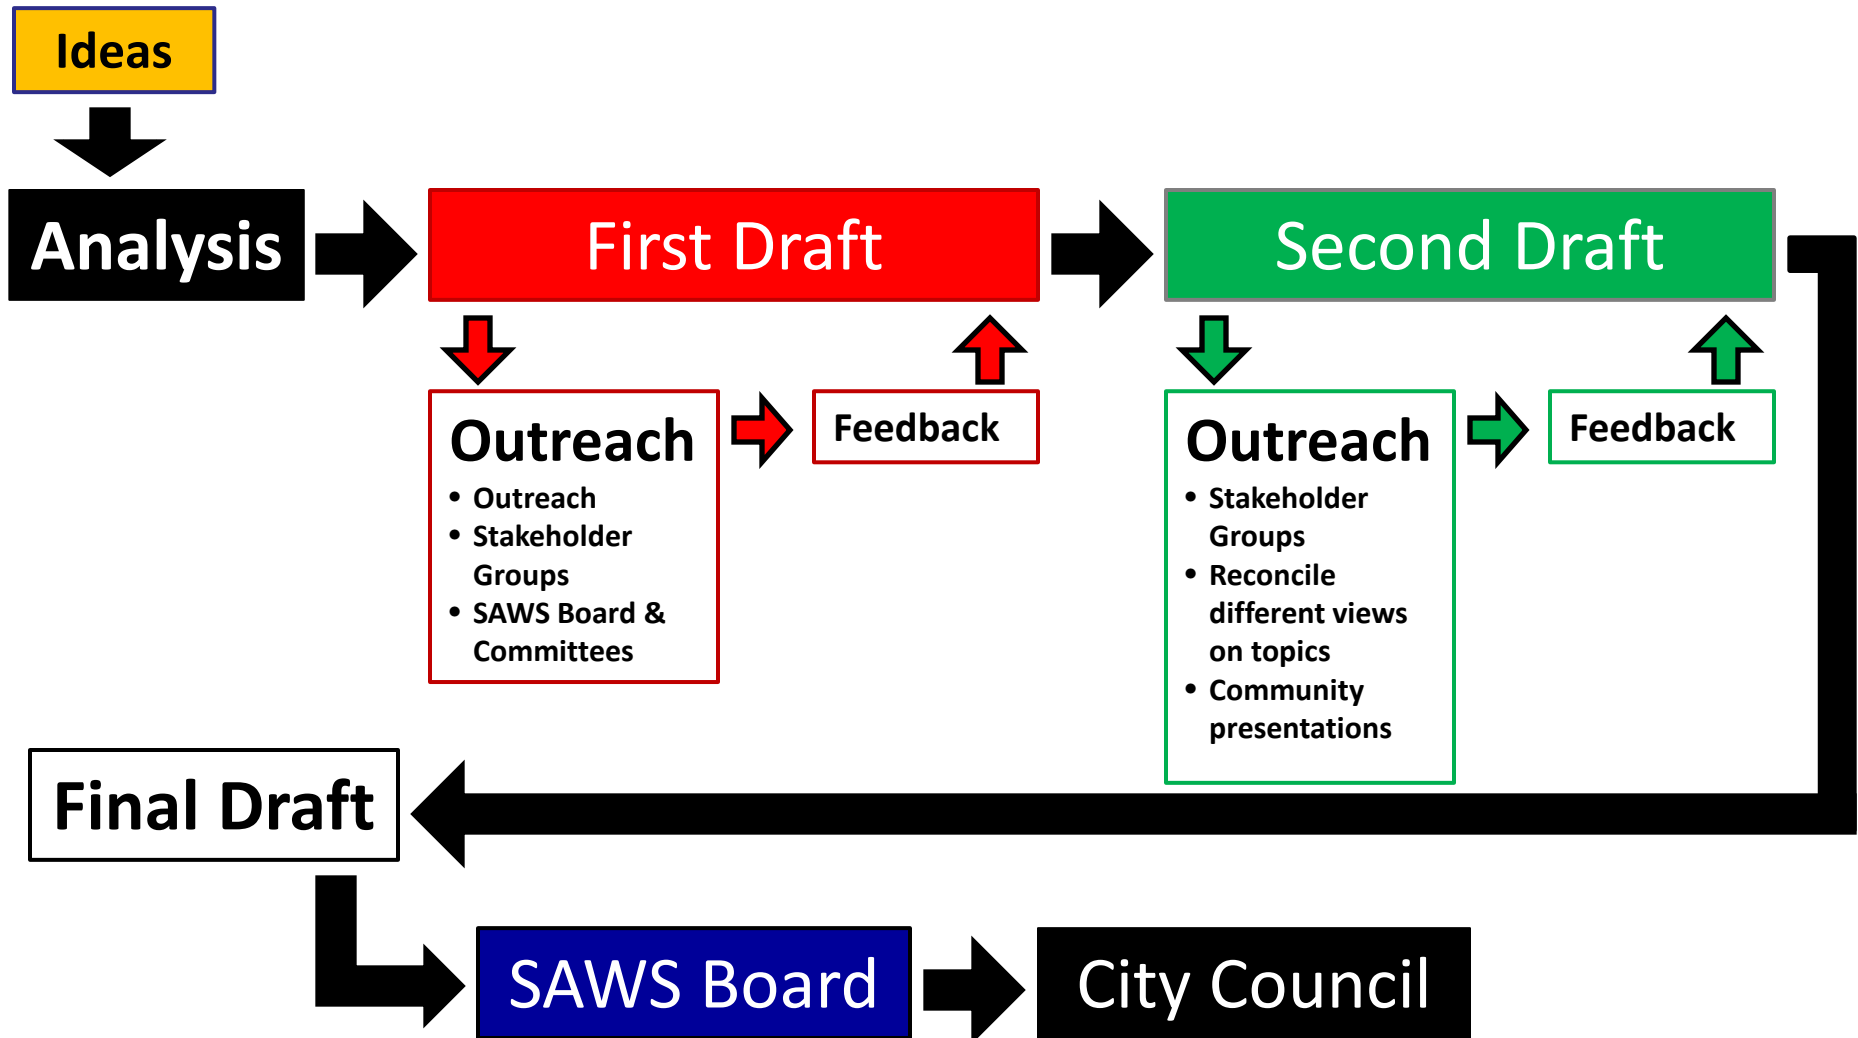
Ideas

Analysis

First Draft

Outreach
- Outreach
- Stakeholder Groups
- SAWS Board & Committees

Feedback

Second Draft

Outreach
- Stakeholder Groups
- Reconcile different views on topics
- Community presentations

Feedback

Final Draft

SAWS Board

City Council